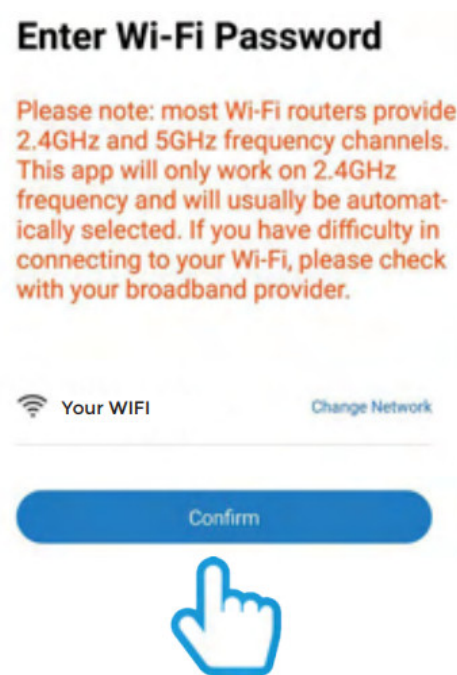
Enter Wi-Fi Password

Please note: most Wi-Fi routers provide 2.4GHz and 5GHz frequency channels. This app will only work on 2.4GHz frequency and will usually be automatically selected. If you have difficulty in connecting to your Wi-Fi, please check with your broadband provider.

Your WIFI

Change Network

Confirm